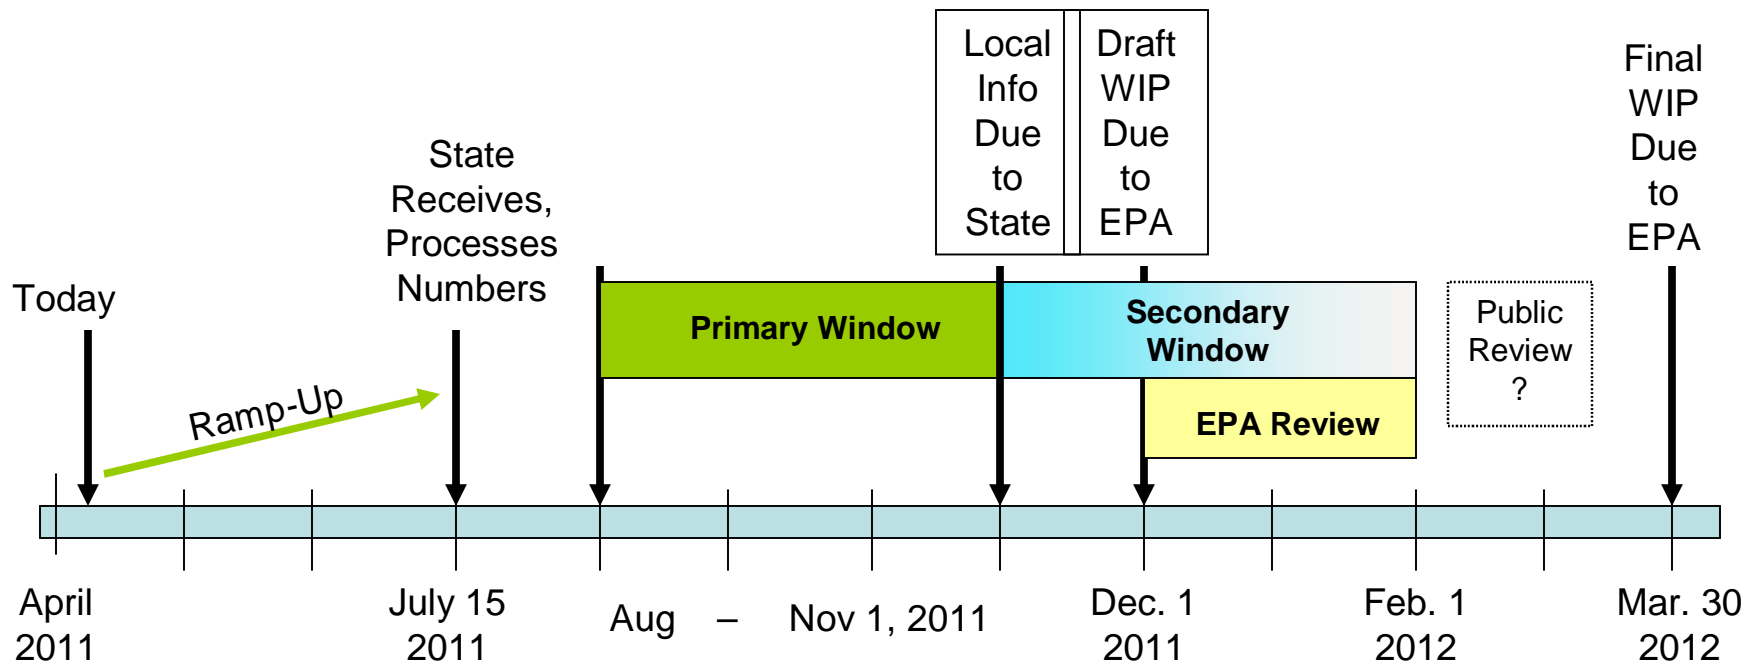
Local Info Due to State

Draft WIP Due to EPA

Final WIP Due to EPA

State Receives, Processes Numbers

Today

Primary Window

Secondary Window

Public Review ?

Ramp-Up

EPA Review

April 2011

July 15 2011

Aug – Nov 1, 2011

Dec. 1 2011

Feb. 1 2012

Mar. 30 2012